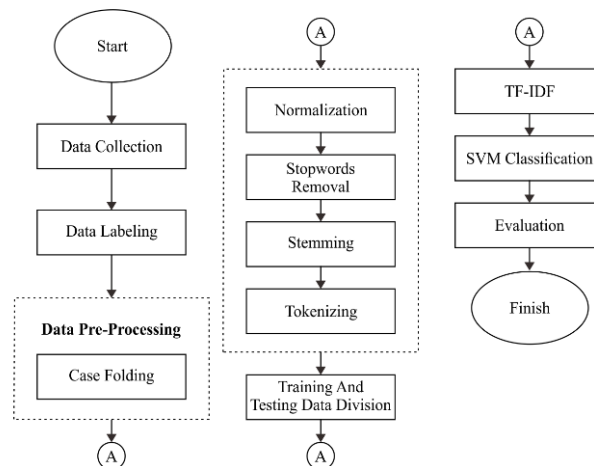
Start

Data Collection

Data Labeling

Data Pre-Processing

Case Folding

A

A

Normalization

Stopwords Removal

Stemming

Tokenizing

Training And Testing Data Division

A

A

TF-IDF

SVM Classification

Evaluation

Finish